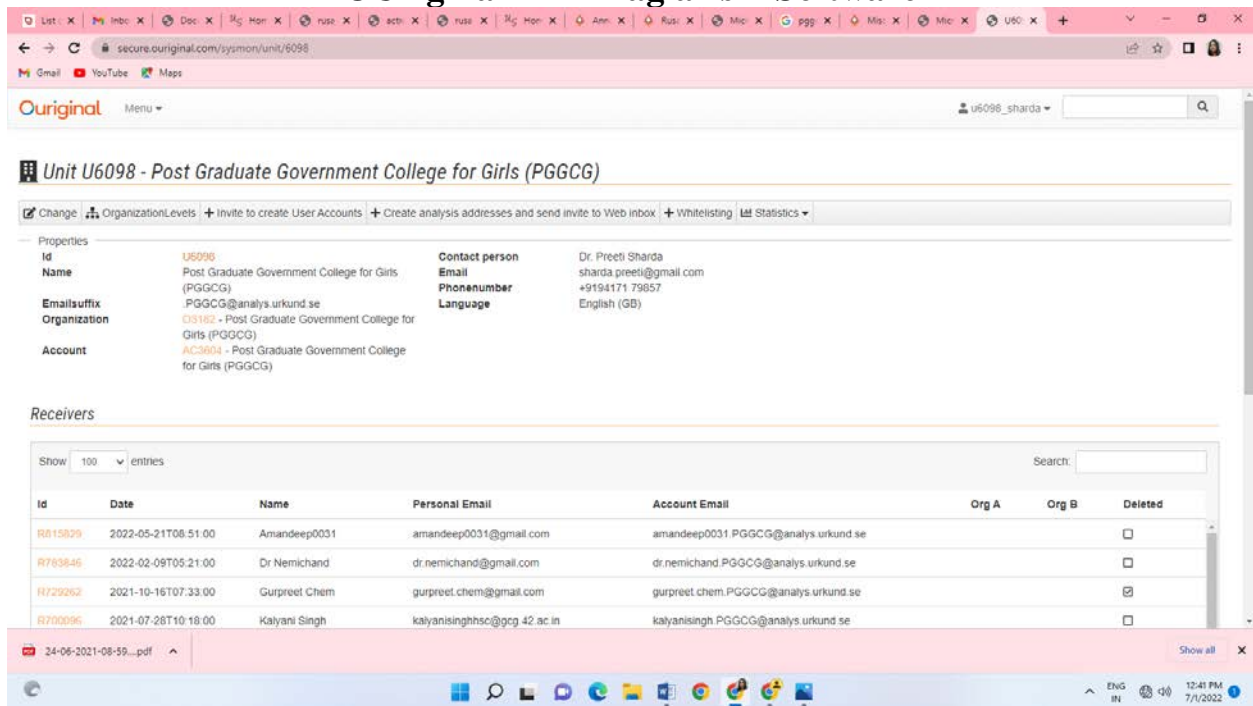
secure.ouriginal.com/sysmon/unit/6098

Gmail YouTube Maps

Ouriginal Menu

u6098_sharda

Unit U6098 - Post Graduate Government College for Girls (PGGCG)

Change OrganizationLevels + Invite to create User Accounts + Create analysis addresses and send invite to Web inbox + Whitelisting Statistics

Properties

| | | | |
|---|---|---|---|
| Id | U6098 | Contact person | Dr. Preeti Sharda |
| Name | Post Graduate Government College for Girls (PGGCG) | Email | sharda.preeti@gmail.com |
| Emailsuffix | .PGGCG@analys.urkund.se | Phonenumber | +9194171 79857 |
| Organization | O3162 - Post Graduate Government College for Girls (PGGCG) | Language | English (GB) |
| Account | AC3604 - Post Graduate Government College for Girls (PGGCG) | | |

Receivers

Show 100 entries

Search:

| Id | Date | Name | Personal Email | Account Email | Org A | Org B | Deleted |
|---|---|---|---|---|---|---|---|
| R815829 | 2022-05-21T08:51:00 | Amandeep0031 | amandeep0031@gmail.com | amandeep0031.PGGCG@analys.urkund.se | | | ☐ |
| R783846 | 2022-02-09T05:21:00 | Dr Nemichand | dr.nemichand@gmail.com | dr.nemichand.PGGCG@analys.urkund.se | | | ☐ |
| R729262 | 2021-10-16T07:33:00 | Gurpreet Chem | gurpreet.chem@gmail.com | gurpreet.chem.PGGCG@analys.urkund.se | | | ☑ |
| R700096 | 2021-07-28T10:18:00 | Kalyani Singh | kalyanisinghhsc@gcg.42.ac.in | kalyanisingh.PGGCG@analys.urkund.se | | | ☐ |

24-06-2021-08-59....pdf

Show all

ENG IN 12:41 PM 7/1/2022